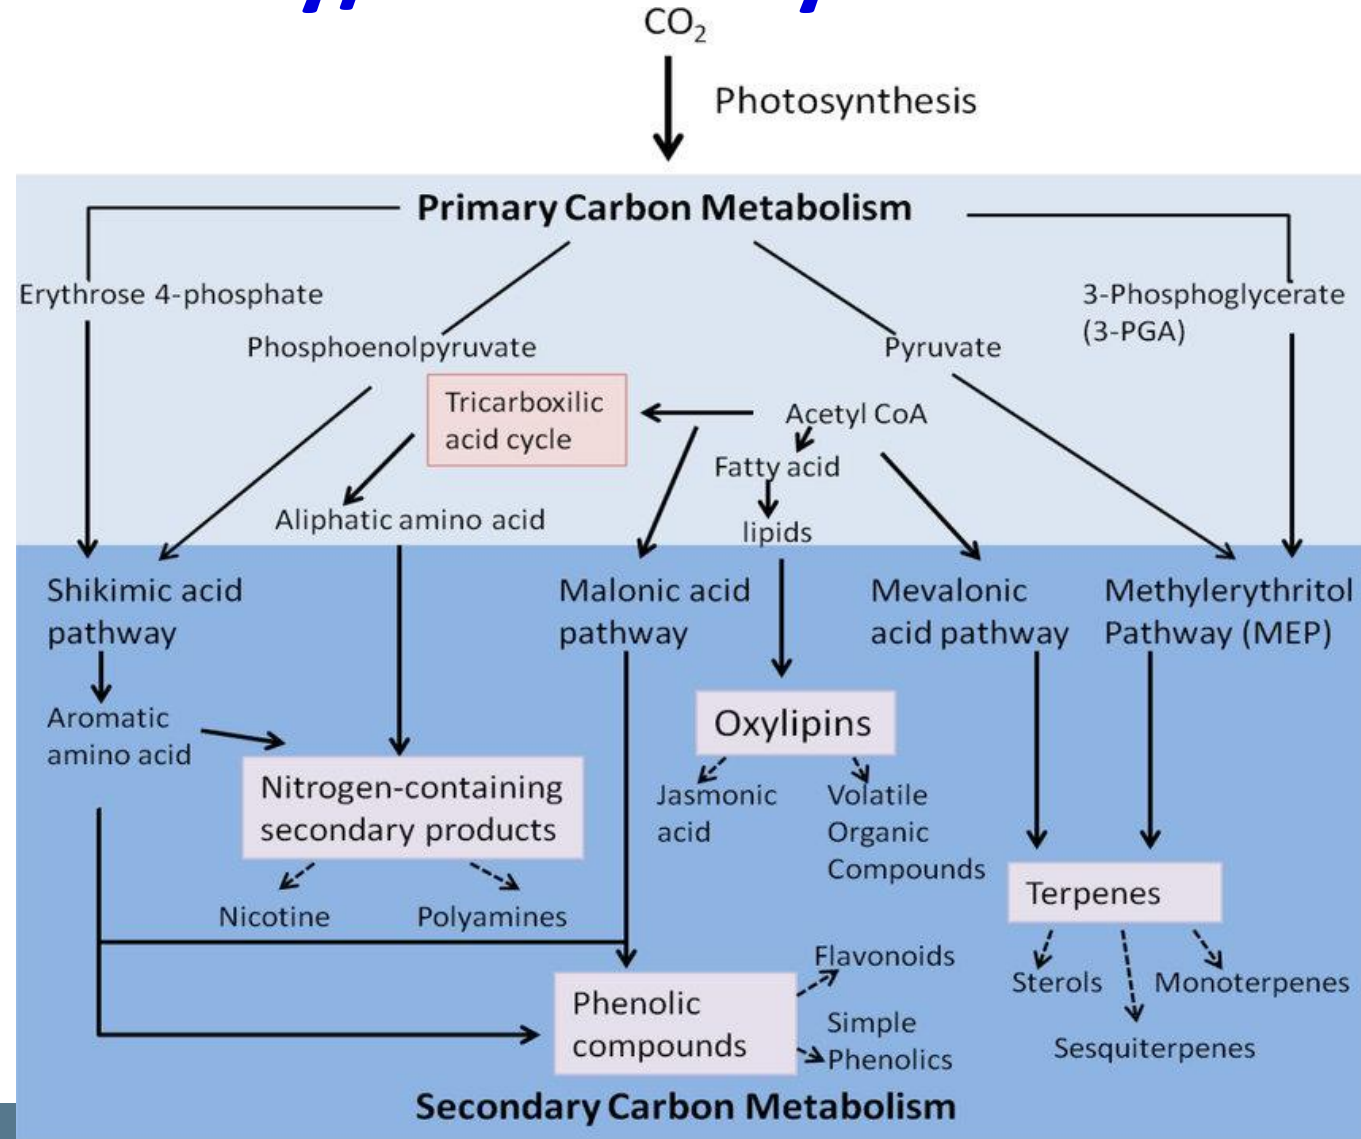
$CO_2$

Photosynthesis

Primary Carbon Metabolism

Erythrose 4-phosphate

Phosphoenolpyruvate

Pyruvate

3-Phosphoglycerate (3-PGA)

Tricarboxilic acid cycle

Acetyl CoA

Fatty acid

lipids

Aliphatic amino acid

Shikimic acid pathway

Malonic acid pathway

Mevalonic acid pathway

Methylerythritol Pathway (MEP)

Aromatic amino acid

Oxylipins

Jasmonic acid

Volatile Organic Compounds

Nitrogen-containing secondary products

Nicotine

Polyamines

Terpenes

Sterols

Monoterpenes

Sesquiterpenes

Flavonoids

Phenolic compounds

Simple Phenolics

Secondary Carbon Metabolism